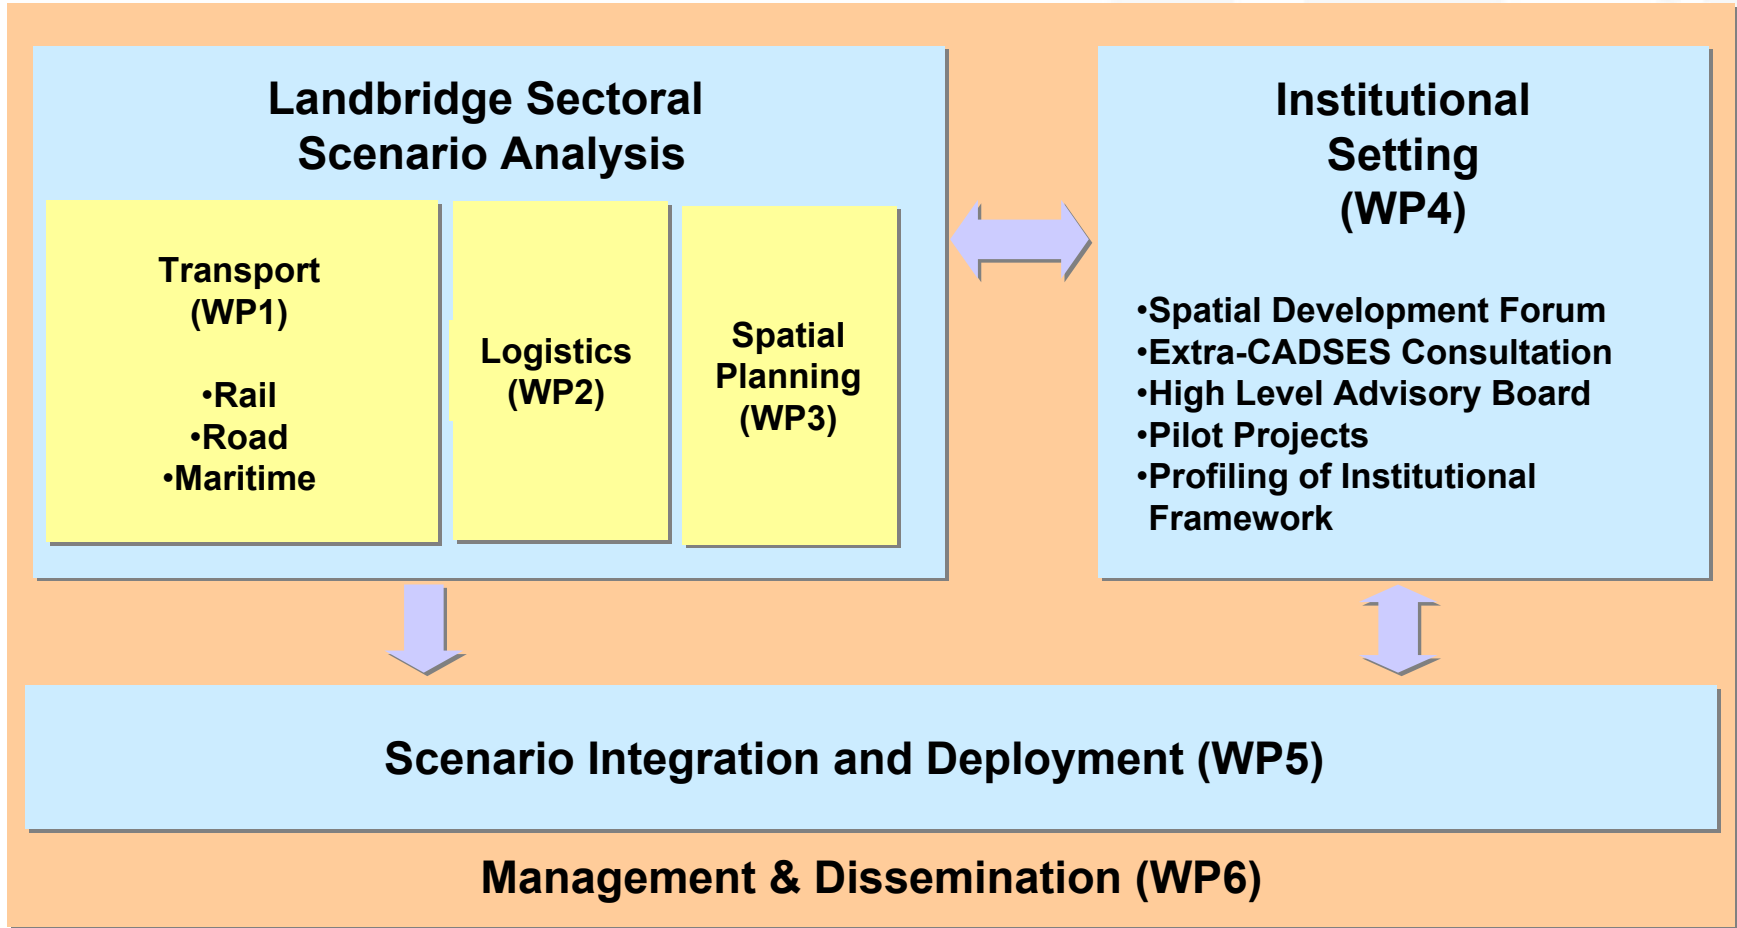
Landbridge Sectoral Scenario Analysis

Transport
(WP1)

•Rail
•Road
•Maritime

Logistics
(WP2)

Spatial Planning
(WP3)

Institutional Setting
(WP4)

•Spatial Development Forum
•Extra-CADSES Consultation
•High Level Advisory Board
•Pilot Projects
•Profiling of Institutional Framework

Scenario Integration and Deployment (WP5)

Management & Dissemination (WP6)